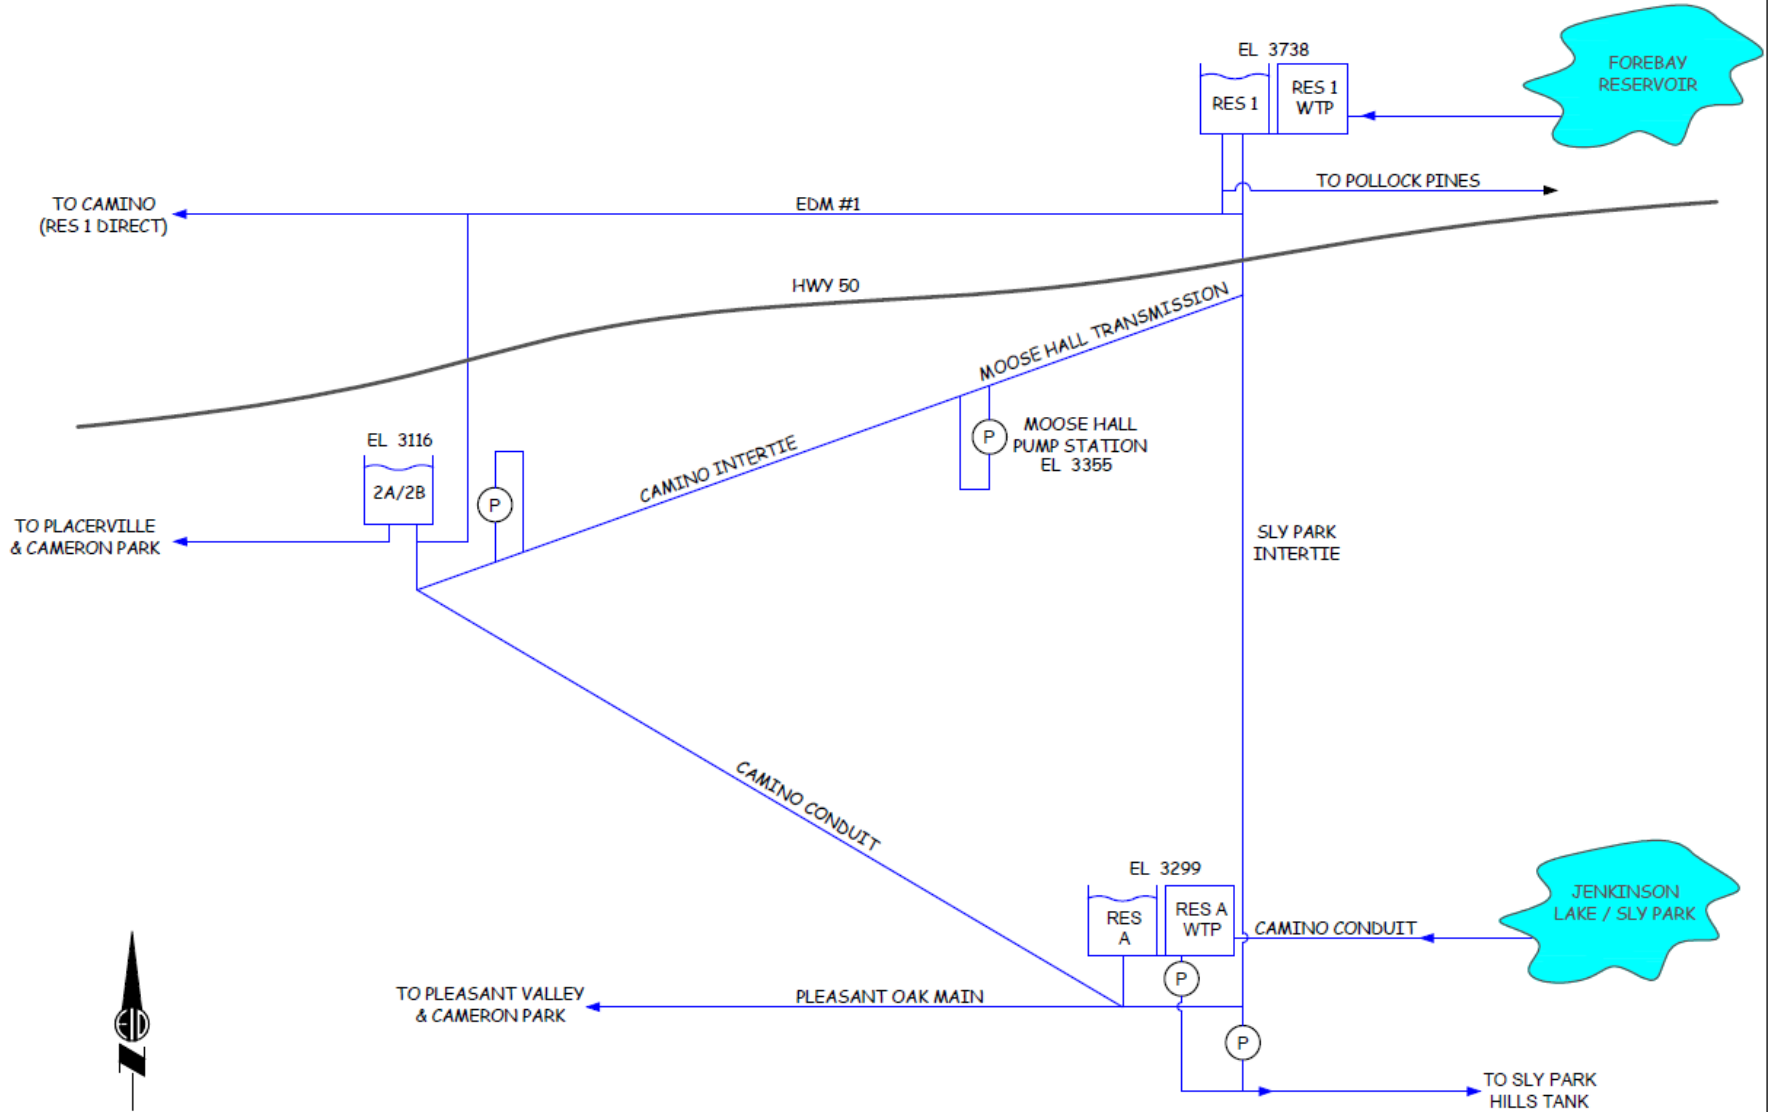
EL 3738

RES 1

RES 1 WTP

FOREBAY RESERVOIR

TO POLLOCK PINES

TO CAMINO (RES 1 DIRECT)

EDM #1

HWY 50

MOOSE HALL TRANSMISSION

MOOSE HALL PUMP STATION EL 3355

P

EL 3116

2A/2B

P

CAMINO INTERTIE

TO PLACERVILLE & CAMERON PARK

SLY PARK INTERTIE

CAMINO CONDUIT

EL 3299

RES A

RES A WTP

JENKINSON LAKE / SLY PARK

CAMINO CONDUIT

P

TO PLEASANT VALLEY & CAMERON PARK

PLEASANT OAK MAIN

P

TO SLY PARK HILLS TANK

EID

N